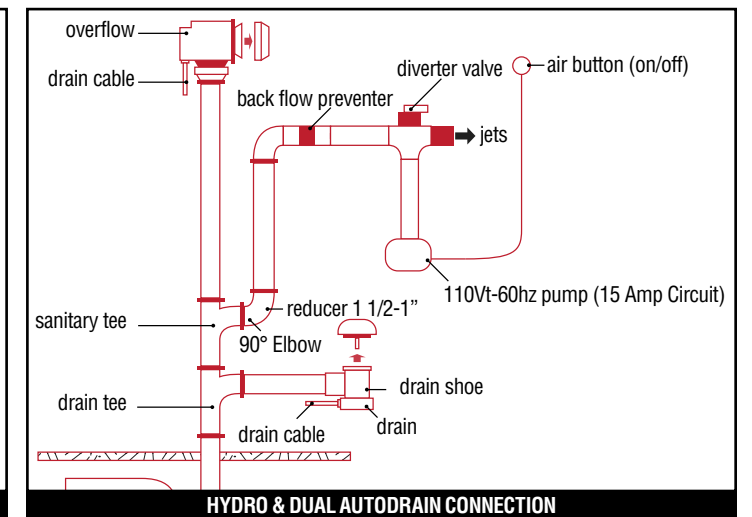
overflow
drain cable
diverter valve
air button (on/off)
back flow preventer
jets
110Vt-60hz pump (15 Amp Circuit)
sanitary tee
reducer 1 1/2-1"
90° Elbow
drain shoe
drain tee
drain
drain cable
HYDRO & DUAL AUTODRAIN CONNECTION